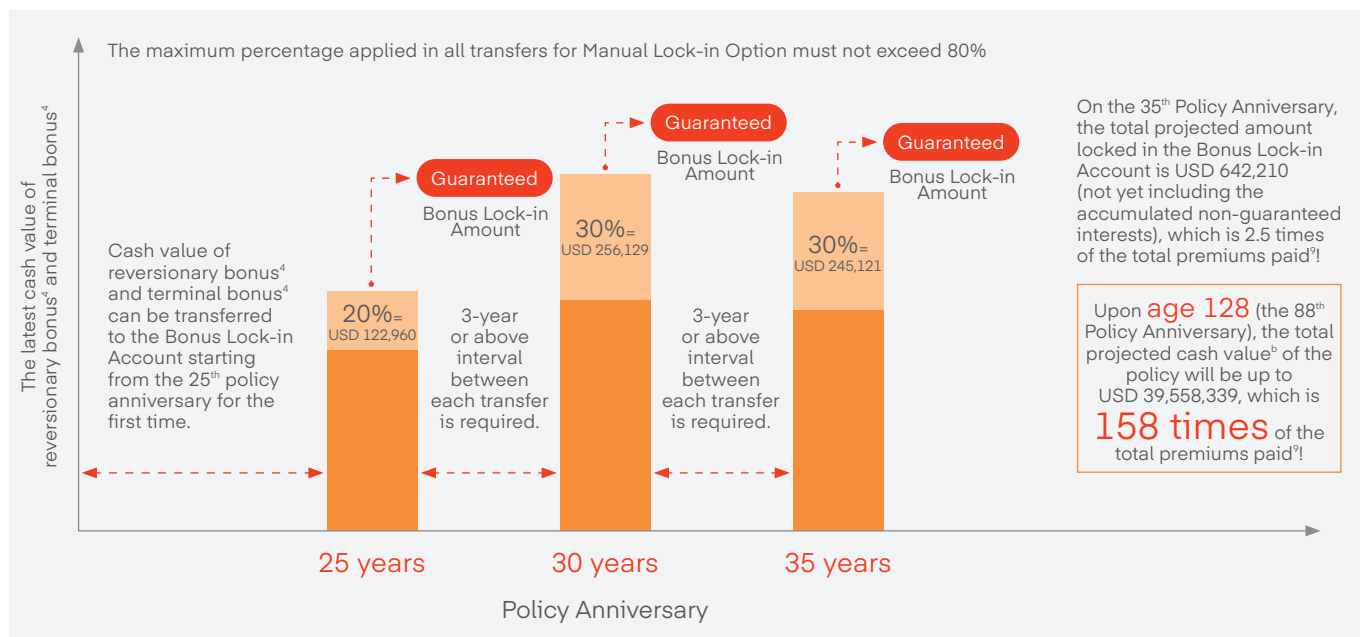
The maximum percentage applied in all transfers for Manual Lock-in Option must not exceed 80%

The latest cash value of reversionary bonus$^4$ and terminal bonus$^4$

Cash value of reversionary bonus$^4$ and terminal bonus$^4$ can be transferred to the Bonus Lock-in Account starting from the 25$^{th}$ policy anniversary for the first time.

Guaranteed

Bonus Lock-in Amount

20%= USD 122,960

3-year or above interval between each transfer is required.

Guaranteed

Bonus Lock-in Amount

30%= USD 256,129

3-year or above interval between each transfer is required.

Guaranteed

Bonus Lock-in Amount

30%= USD 245,121

On the 35$^{th}$ Policy Anniversary, the total projected amount locked in the Bonus Lock-in Account is USD 642,210 (not yet including the accumulated non-guaranteed interests), which is 2.5 times of the total premiums paid$^9$!

Upon age 128 (the 88$^{th}$ Policy Anniversary), the total projected cash value$^b$ of the policy will be up to USD 39,558,339, which is 158 times of the total premiums paid$^9$!

25 years

30 years

35 years

Policy Anniversary